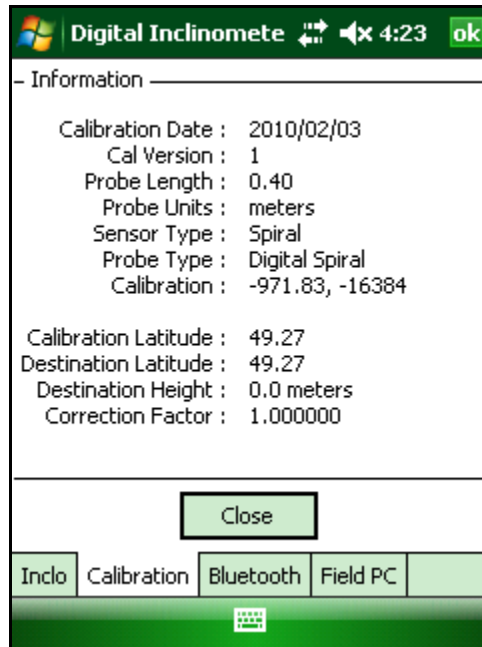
Digital Inclinomete 4:23 ok

Information

Calibration Date : 2010/02/03
Cal Version : 1
Probe Length : 0.40
Probe Units : meters
Sensor Type : Spiral
Probe Type : Digital Spiral
Calibration : -971.83, -16384

Calibration Latitude : 49.27
Destination Latitude : 49.27
Destination Height : 0.0 meters
Correction Factor : 1.000000

Close

Inclo | Calibration | Bluetooth | Field PC